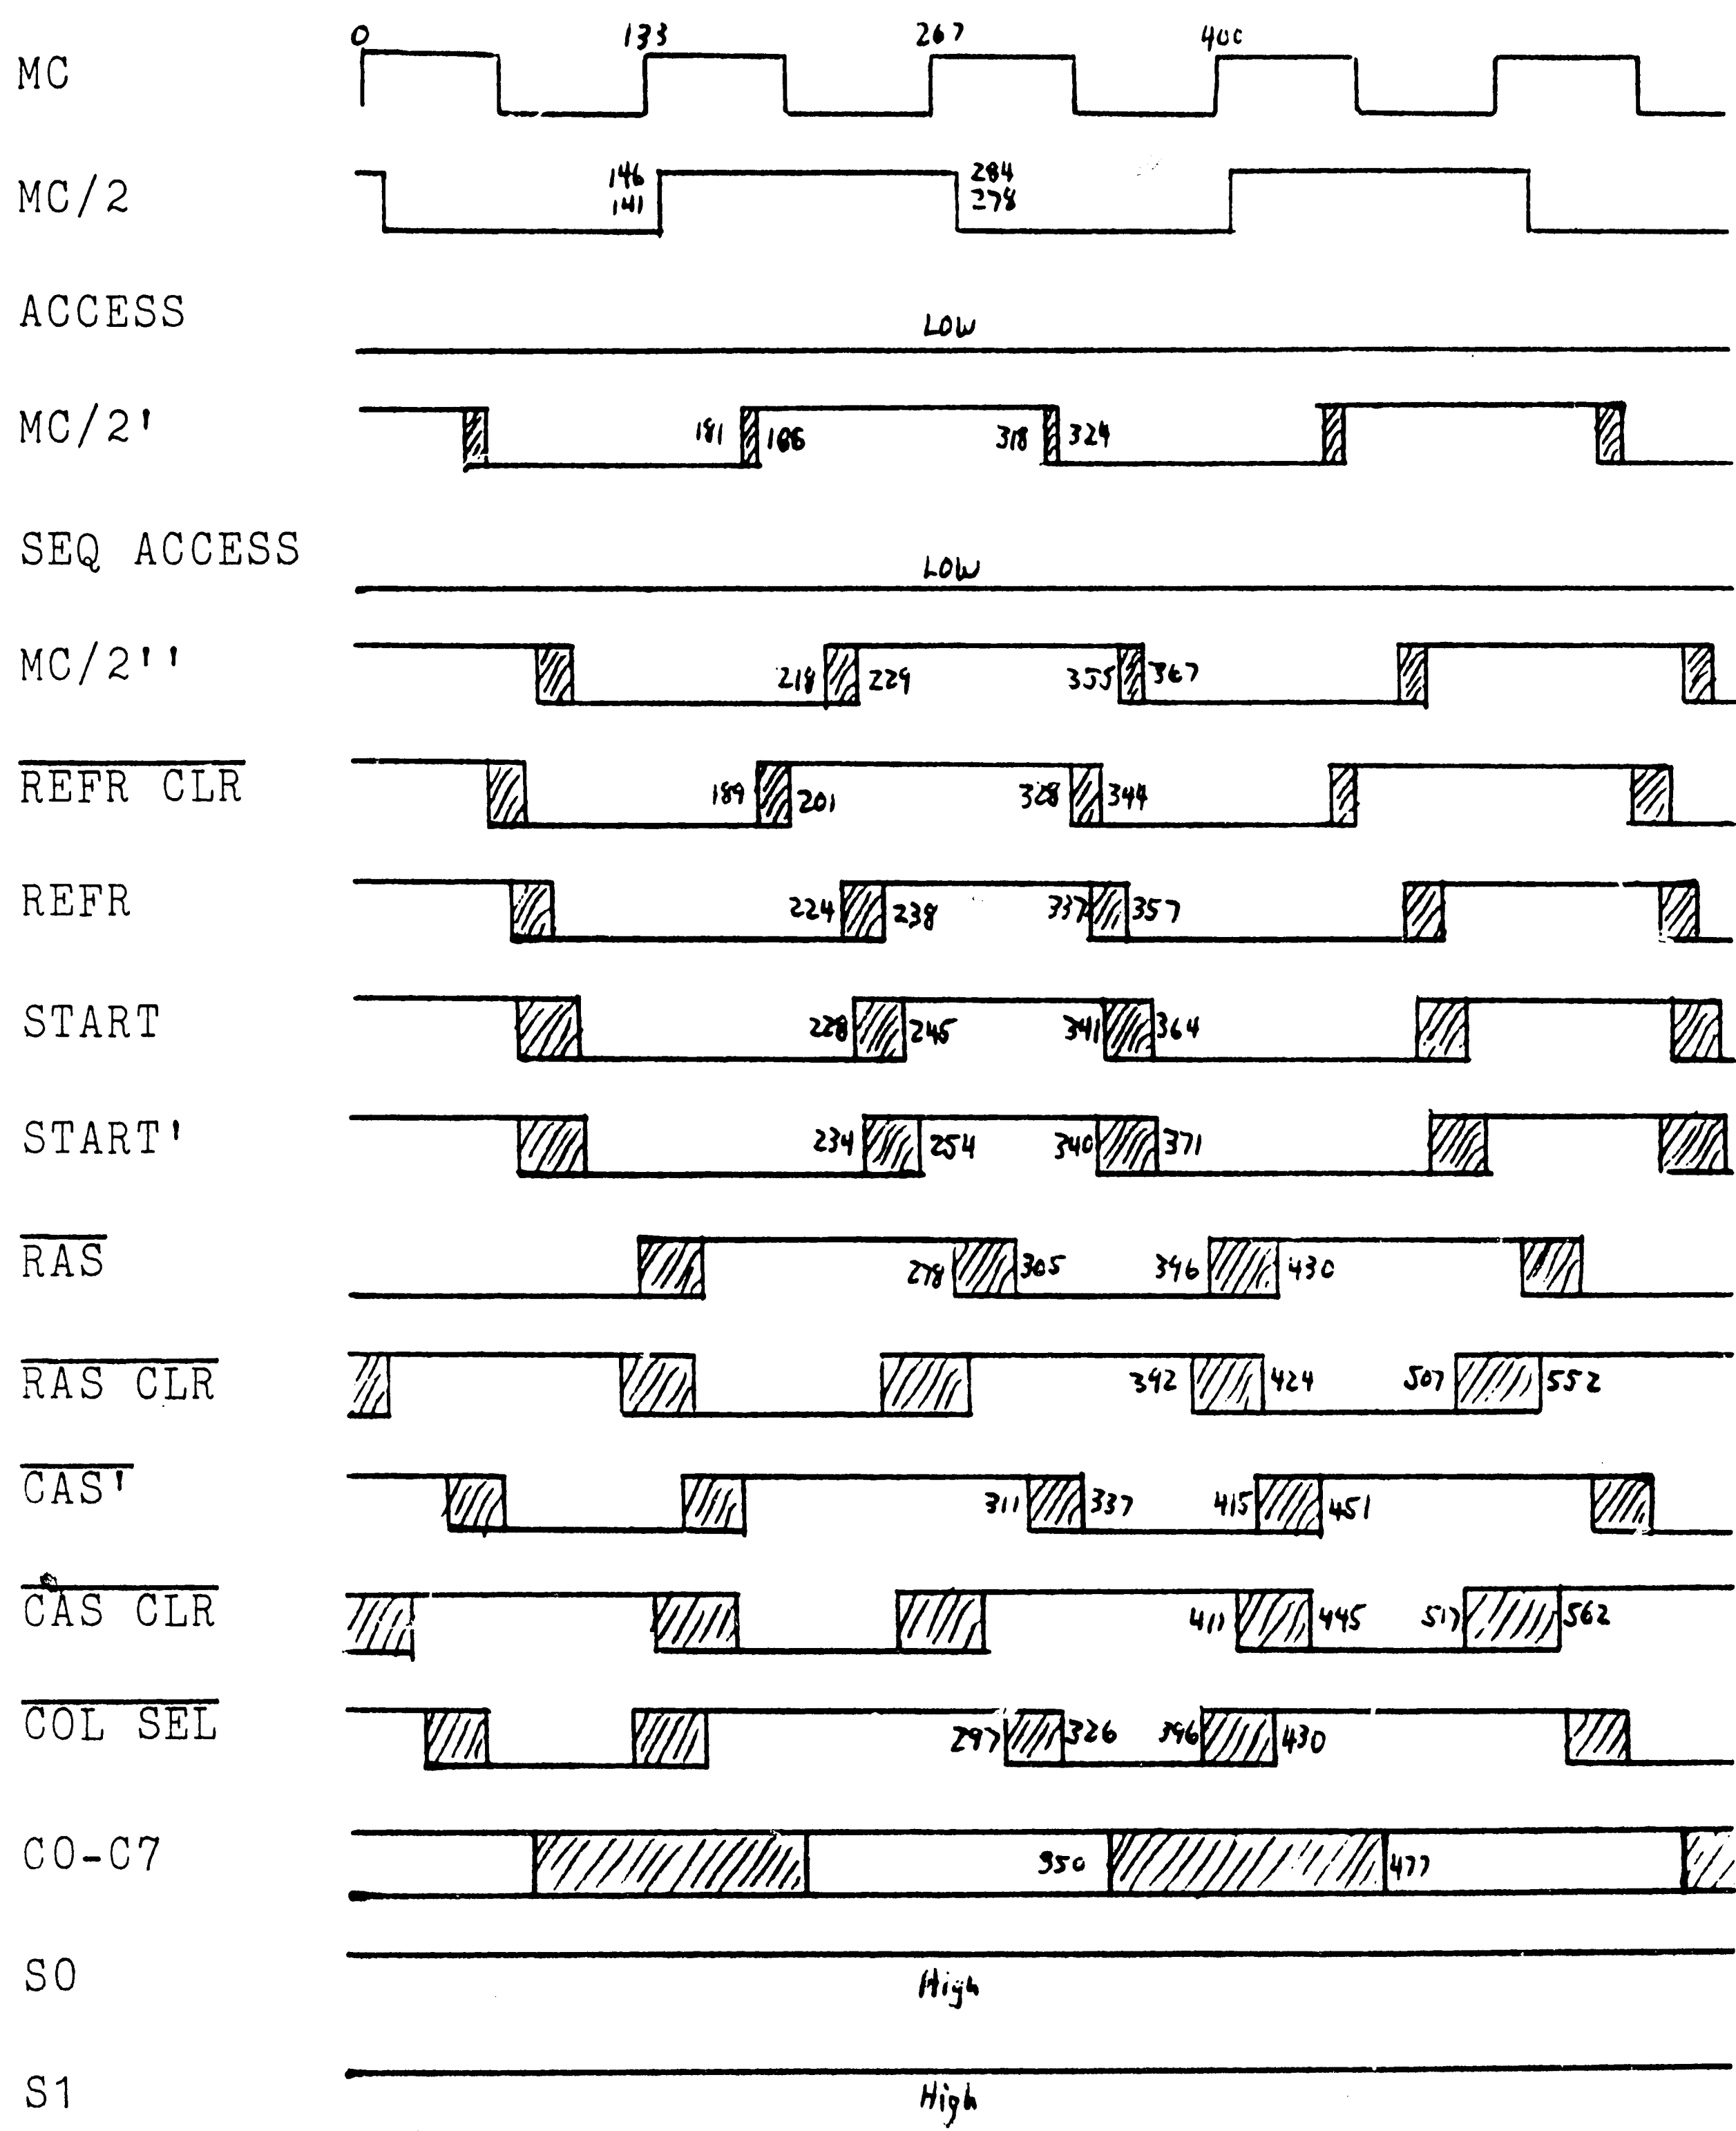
MC 0 133 267 400

MC/2 146 141 284 278

ACCESS LOW

MC/2' 181 186 318 324

SEQ ACCESS LOW

MC/2'' 218 229 355 367

$\overline{\text{REFR CLR}}$ 189 201 328 344

REFR 224 238 337 357

START 228 245 341 364

START' 234 254 340 371

$\overline{\text{RAS}}$ 278 305 346 430

$\overline{\text{RAS CLR}}$ 392 424 507 552

$\overline{\text{CAS'}}$ 311 337 415 451

$\overline{\text{CAS CLR}}$ 411 445 517 562

$\overline{\text{COL SEL}}$ 297 326 346 430

CO-C7 350 477

SO High

S1 High